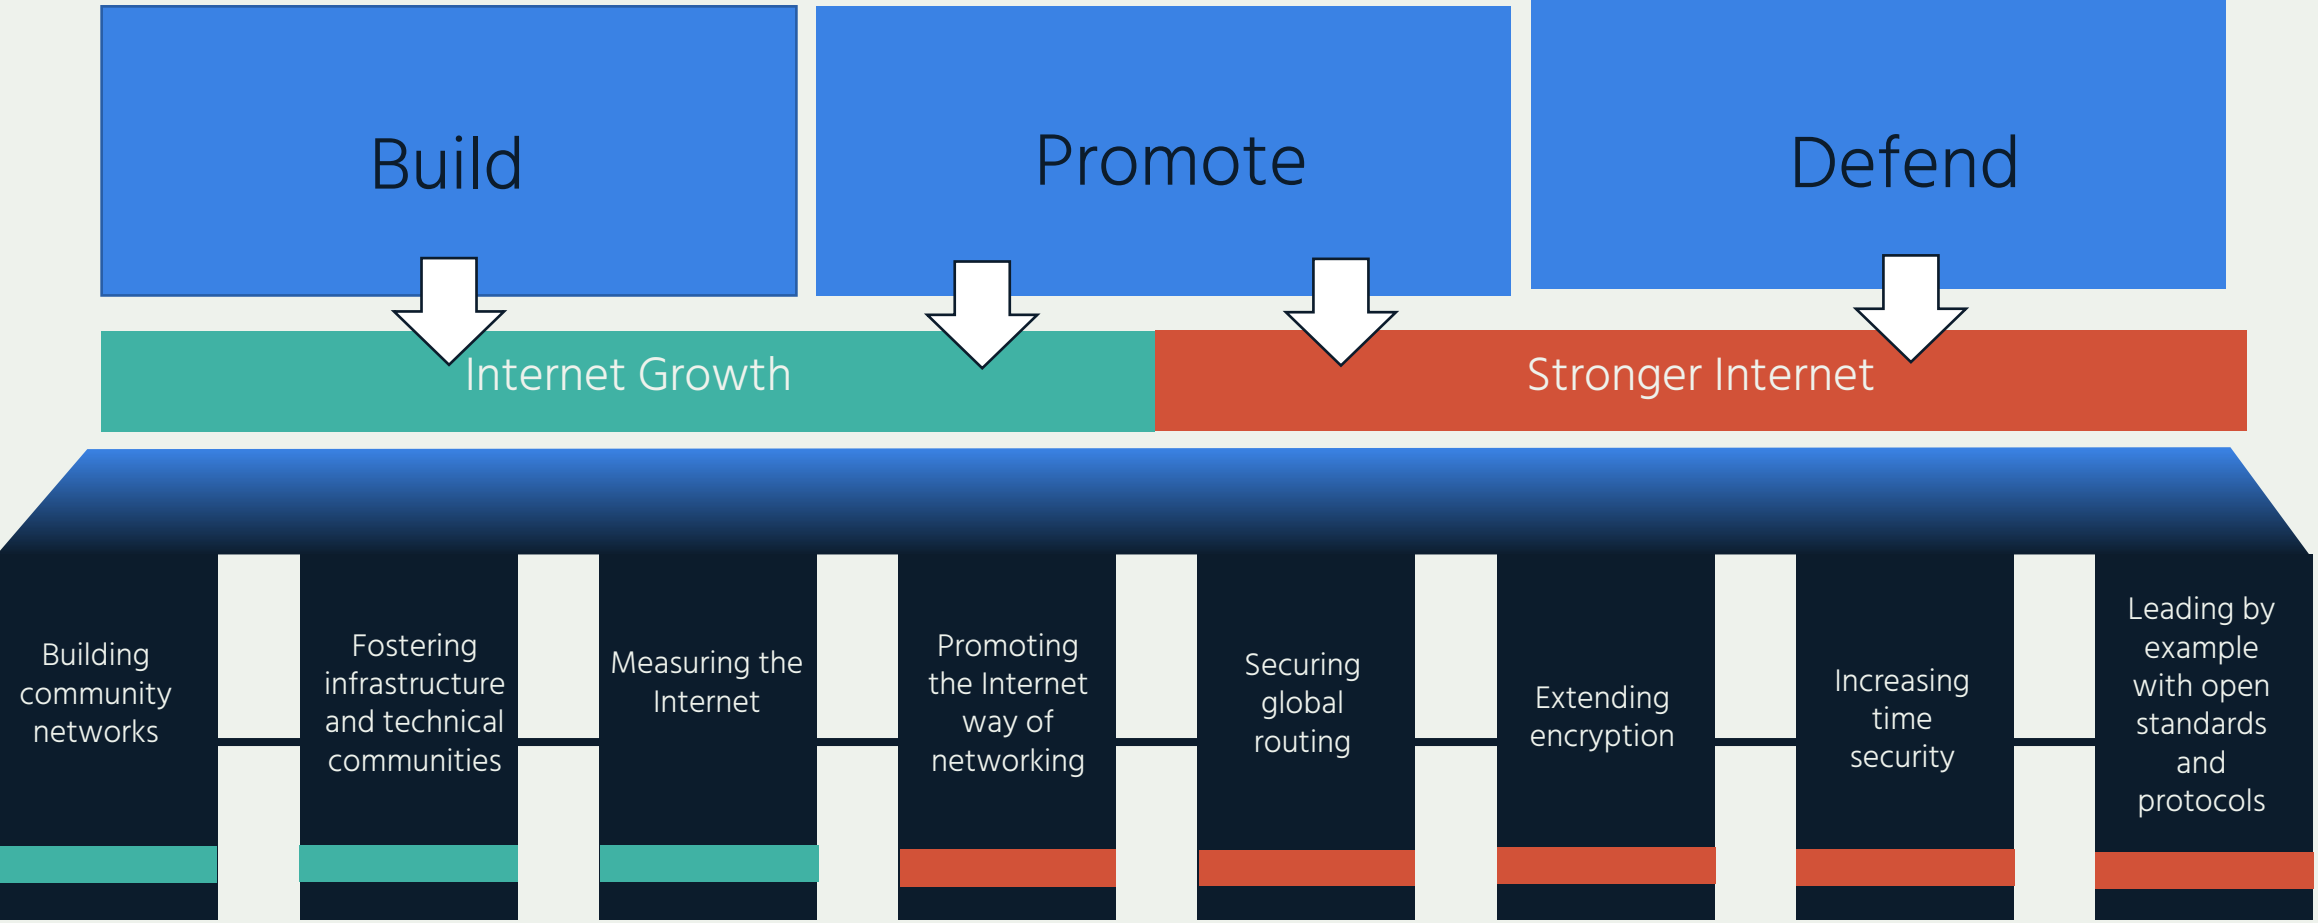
Build

Promote

Defend

Internet Growth

Stronger Internet

Building community networks

Fostering infrastructure and technical communities

Measuring the Internet

Promoting the Internet way of networking

Securing global routing

Extending encryption

Increasing time security

Leading by example with open standards and protocols